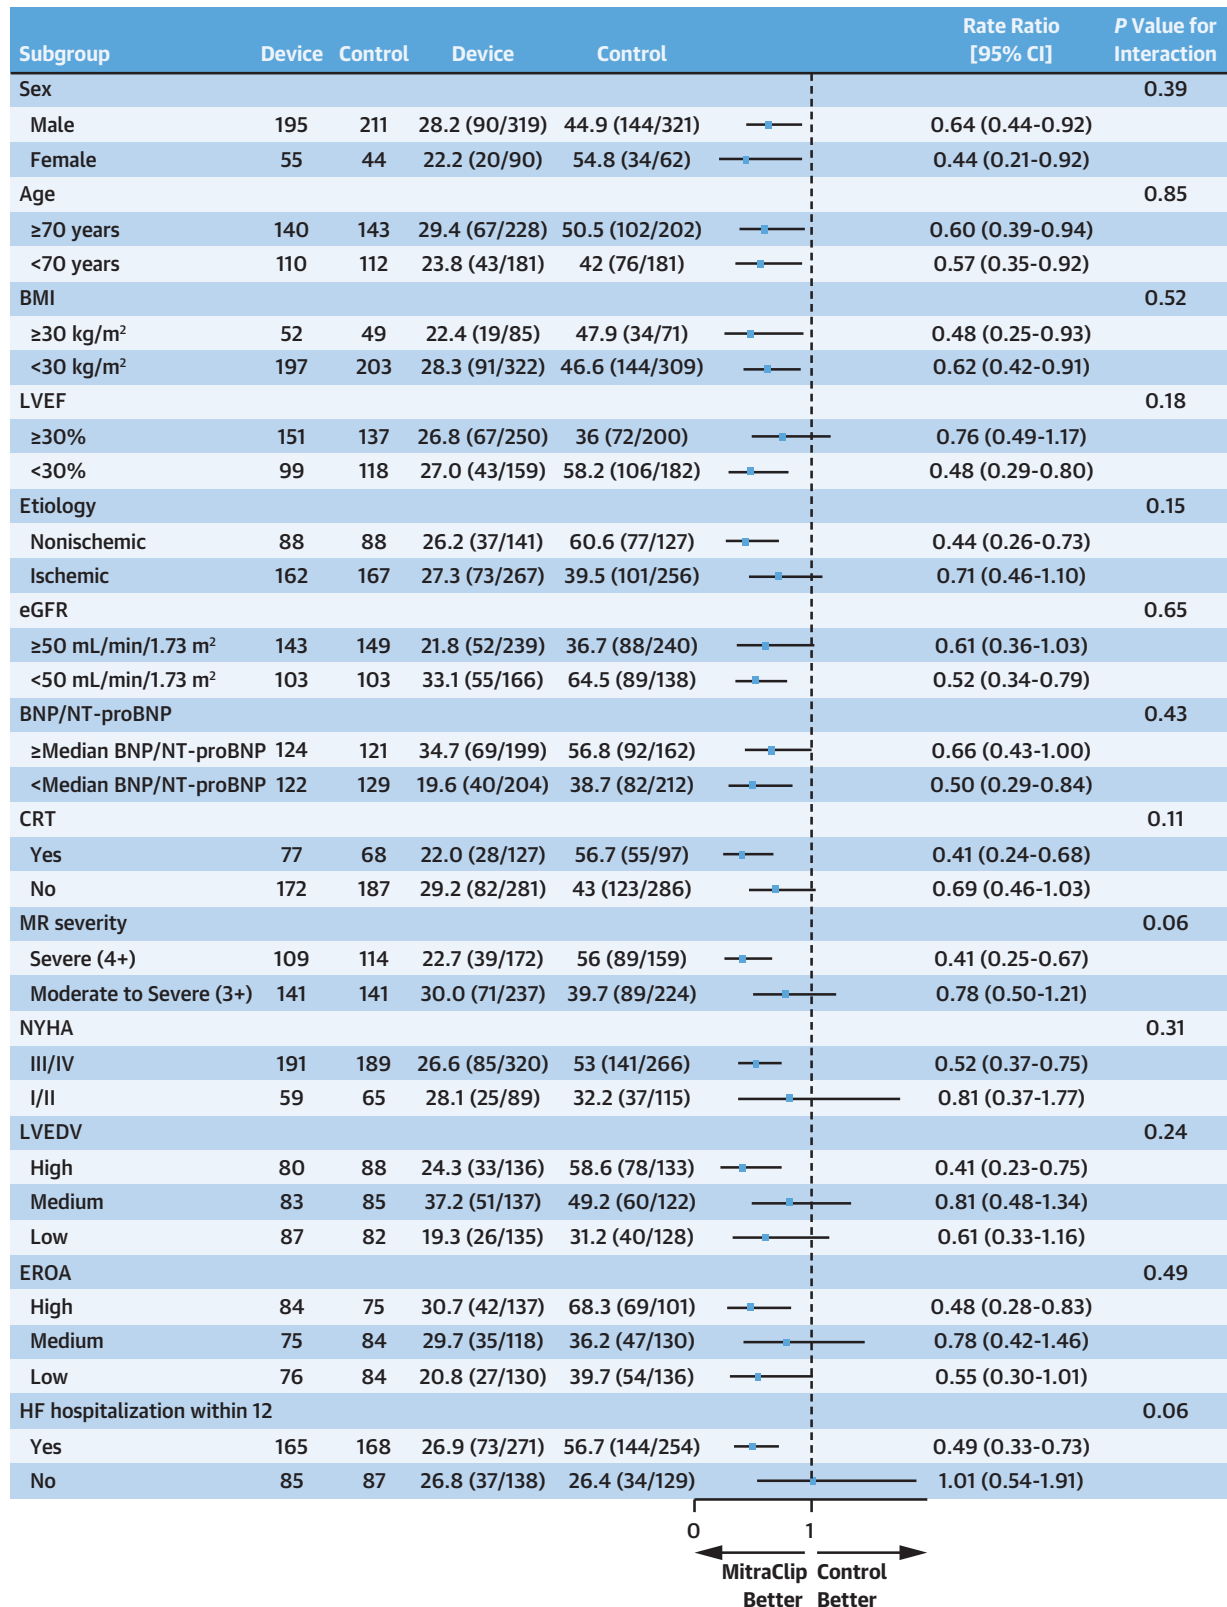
| Subgroup | Device | Control | Device | Control | Rate Ratio [95% CI] | *P* Value for Interaction |
|---|---|---|---|---|---|---|
| Sex | | | | | | 0.39 |
| Male | 195 | 211 | 28.2 (90/319) | 44.9 (144/321) | 0.64 (0.44-0.92) | |
| Female | 55 | 44 | 22.2 (20/90) | 54.8 (34/62) | 0.44 (0.21-0.92) | |
| Age | | | | | | 0.85 |
| ≥70 years | 140 | 143 | 29.4 (67/228) | 50.5 (102/202) | 0.60 (0.39-0.94) | |
| <70 years | 110 | 112 | 23.8 (43/181) | 42 (76/181) | 0.57 (0.35-0.92) | |
| BMI | | | | | | 0.52 |
| ≥30 kg/m$^2$ | 52 | 49 | 22.4 (19/85) | 47.9 (34/71) | 0.48 (0.25-0.93) | |
| <30 kg/m$^2$ | 197 | 203 | 28.3 (91/322) | 46.6 (144/309) | 0.62 (0.42-0.91) | |
| LVEF | | | | | | 0.18 |
| ≥30% | 151 | 137 | 26.8 (67/250) | 36 (72/200) | 0.76 (0.49-1.17) | |
| <30% | 99 | 118 | 27.0 (43/159) | 58.2 (106/182) | 0.48 (0.29-0.80) | |
| Etiology | | | | | | 0.15 |
| Nonischemic | 88 | 88 | 26.2 (37/141) | 60.6 (77/127) | 0.44 (0.26-0.73) | |
| Ischemic | 162 | 167 | 27.3 (73/267) | 39.5 (101/256) | 0.71 (0.46-1.10) | |
| eGFR | | | | | | 0.65 |
| ≥50 mL/min/1.73 m$^2$ | 143 | 149 | 21.8 (52/239) | 36.7 (88/240) | 0.61 (0.36-1.03) | |
| <50 mL/min/1.73 m$^2$ | 103 | 103 | 33.1 (55/166) | 64.5 (89/138) | 0.52 (0.34-0.79) | |
| BNP/NT-proBNP | | | | | | 0.43 |
| ≥Median BNP/NT-proBNP | 124 | 121 | 34.7 (69/199) | 56.8 (92/162) | 0.66 (0.43-1.00) | |
| <Median BNP/NT-proBNP | 122 | 129 | 19.6 (40/204) | 38.7 (82/212) | 0.50 (0.29-0.84) | |
| CRT | | | | | | 0.11 |
| Yes | 77 | 68 | 22.0 (28/127) | 56.7 (55/97) | 0.41 (0.24-0.68) | |
| No | 172 | 187 | 29.2 (82/281) | 43 (123/286) | 0.69 (0.46-1.03) | |
| MR severity | | | | | | 0.06 |
| Severe (4+) | 109 | 114 | 22.7 (39/172) | 56 (89/159) | 0.41 (0.25-0.67) | |
| Moderate to Severe (3+) | 141 | 141 | 30.0 (71/237) | 39.7 (89/224) | 0.78 (0.50-1.21) | |
| NYHA | | | | | | 0.31 |
| III/IV | 191 | 189 | 26.6 (85/320) | 53 (141/266) | 0.52 (0.37-0.75) | |
| I/II | 59 | 65 | 28.1 (25/89) | 32.2 (37/115) | 0.81 (0.37-1.77) | |
| LVEDV | | | | | | 0.24 |
| High | 80 | 88 | 24.3 (33/136) | 58.6 (78/133) | 0.41 (0.23-0.75) | |
| Medium | 83 | 85 | 37.2 (51/137) | 49.2 (60/122) | 0.81 (0.48-1.34) | |
| Low | 87 | 82 | 19.3 (26/135) | 31.2 (40/128) | 0.61 (0.33-1.16) | |
| EROA | | | | | | 0.49 |
| High | 84 | 75 | 30.7 (42/137) | 68.3 (69/101) | 0.48 (0.28-0.83) | |
| Medium | 75 | 84 | 29.7 (35/118) | 36.2 (47/130) | 0.78 (0.42-1.46) | |
| Low | 76 | 84 | 20.8 (27/130) | 39.7 (54/136) | 0.55 (0.30-1.01) | |
| HF hospitalization within 12 | | | | | | 0.06 |
| Yes | 165 | 168 | 26.9 (73/271) | 56.7 (144/254) | 0.49 (0.33-0.73) | |
| No | 85 | 87 | 26.8 (37/138) | 26.4 (34/129) | 1.01 (0.54-1.91) | |

0 1

MitraClip Better Control Better